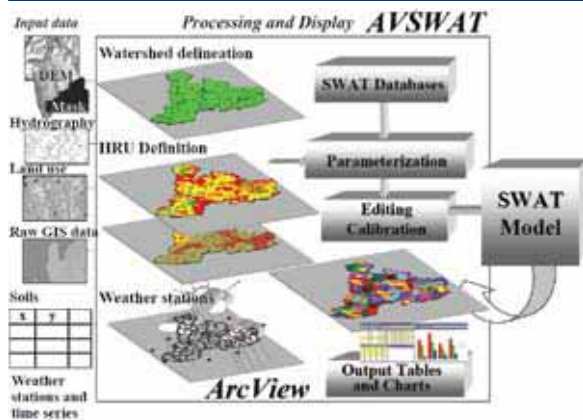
Input data

Processing and Display AVSWAT

DEM

Mask

Hydrography

Land use

Raw GIS data

Soils

| x | y |  |  |
|---|---|---|---|
|  |  |  |  |
|  |  |  |  |
|  |  |  |  |

Weather stations and time series

Watershed delineation

HRU Definition

Weather stations

SWAT Databases

Parameterization

Editing Calibration

SWAT Model

Output Tables and Charts

ArcView